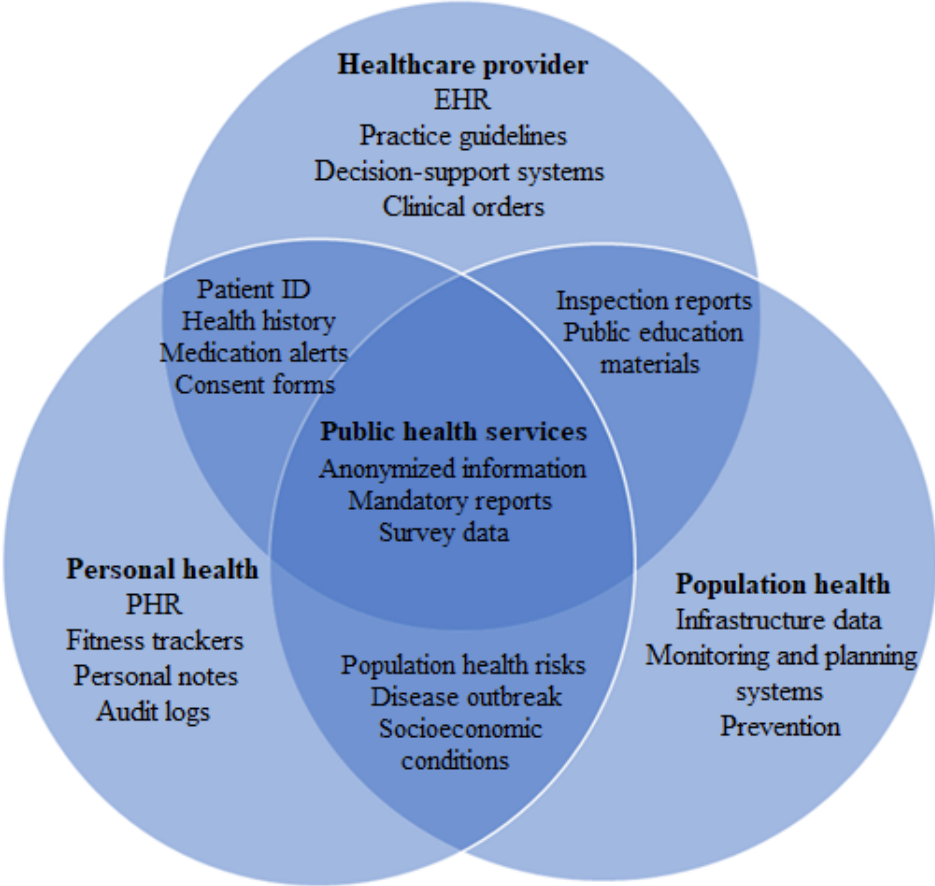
Healthcare provider
EHR
Practice guidelines
Decision-support systems
Clinical orders

Patient ID
Health history
Medication alerts
Consent forms

Inspection reports
Public education materials

Public health services
Anonymized information
Mandatory reports
Survey data

Personal health
PHR
Fitness trackers
Personal notes
Audit logs

Population health
Infrastructure data
Monitoring and planning systems
Prevention

Population health risks
Disease outbreak
Socioeconomic conditions